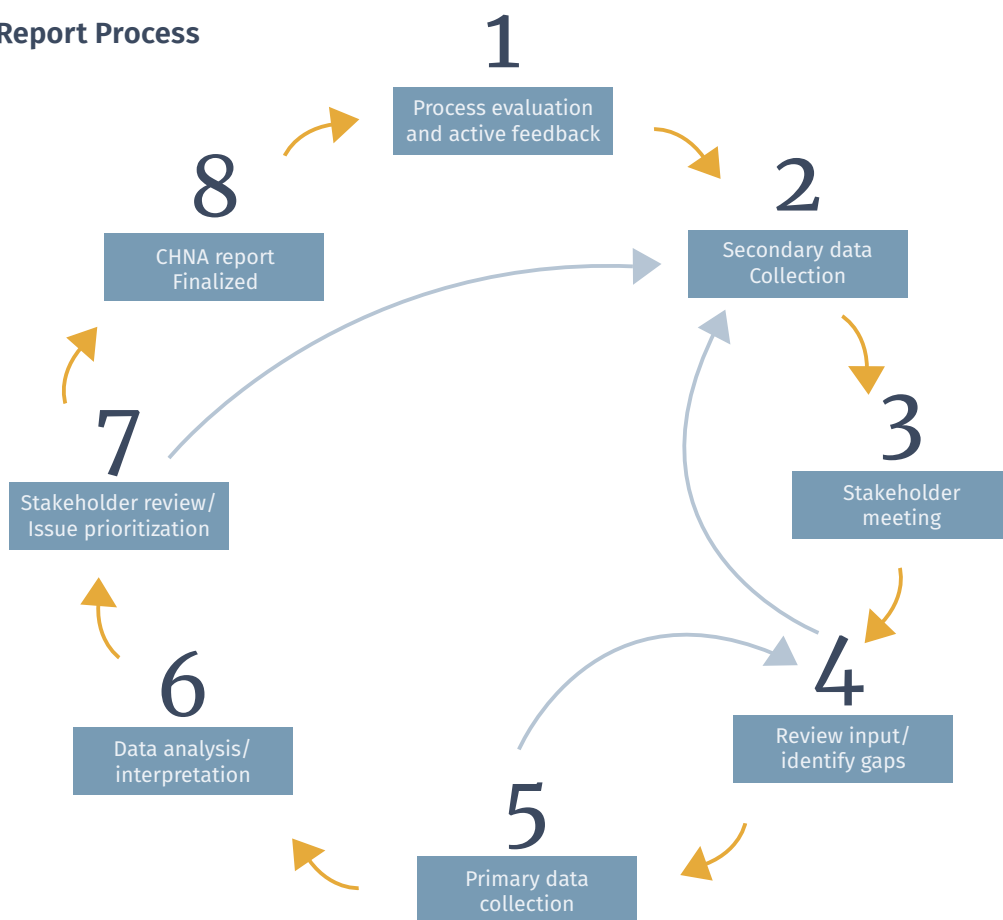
Report Process

1
Process evaluation and active feedback

2
Secondary data Collection

3
Stakeholder meeting

4
Review input/ identify gaps

5
Primary data collection

6
Data analysis/ interpretation

7
Stakeholder review/ Issue prioritization

8
CHNA report Finalized